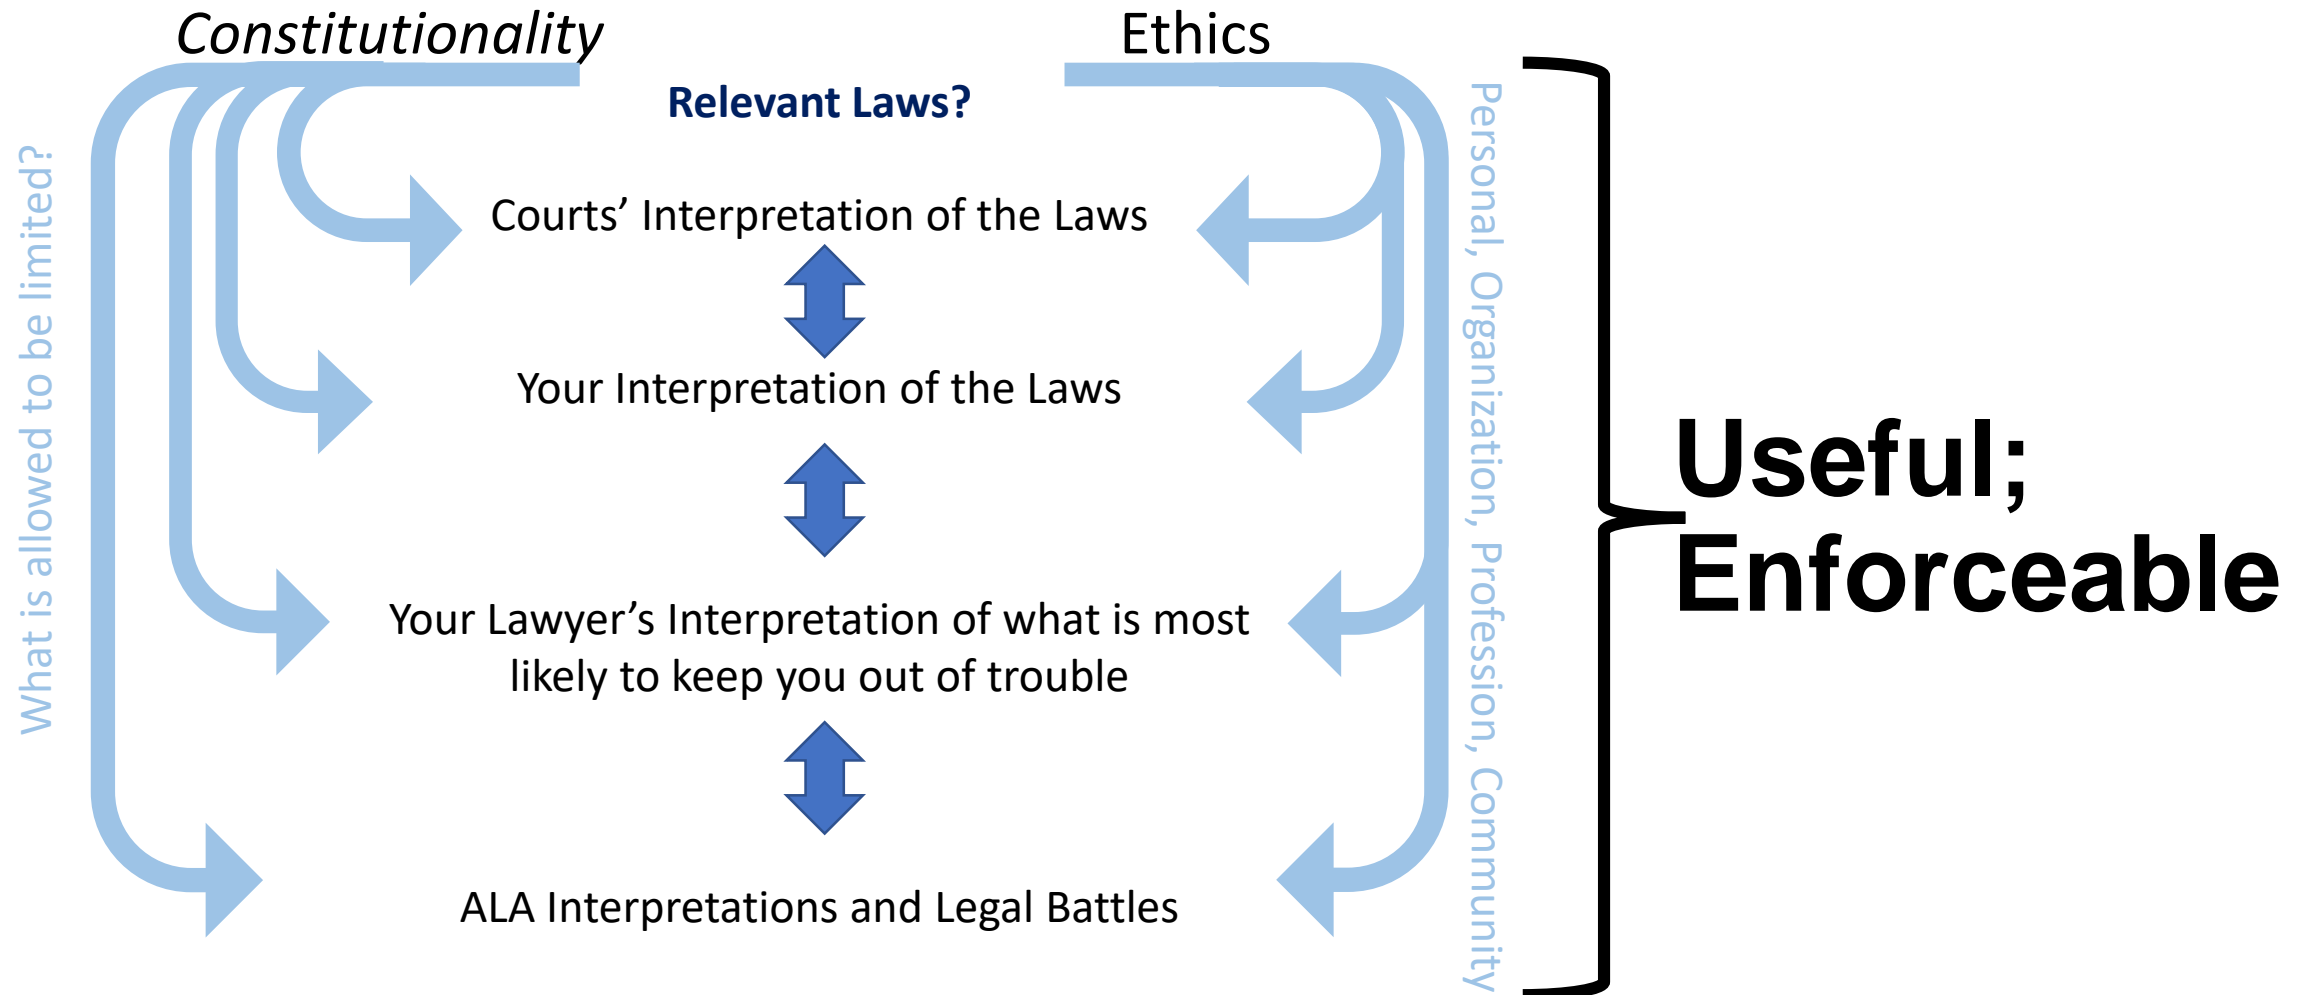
Constitutionality

Ethics

What is allowed to be limited?

Relevant Laws?

Courts' Interpretation of the Laws

Your Interpretation of the Laws

Your Lawyer's Interpretation of what is most likely to keep you out of trouble

ALA Interpretations and Legal Battles

Personal, Organization, Profession, Community

Useful; Enforceable